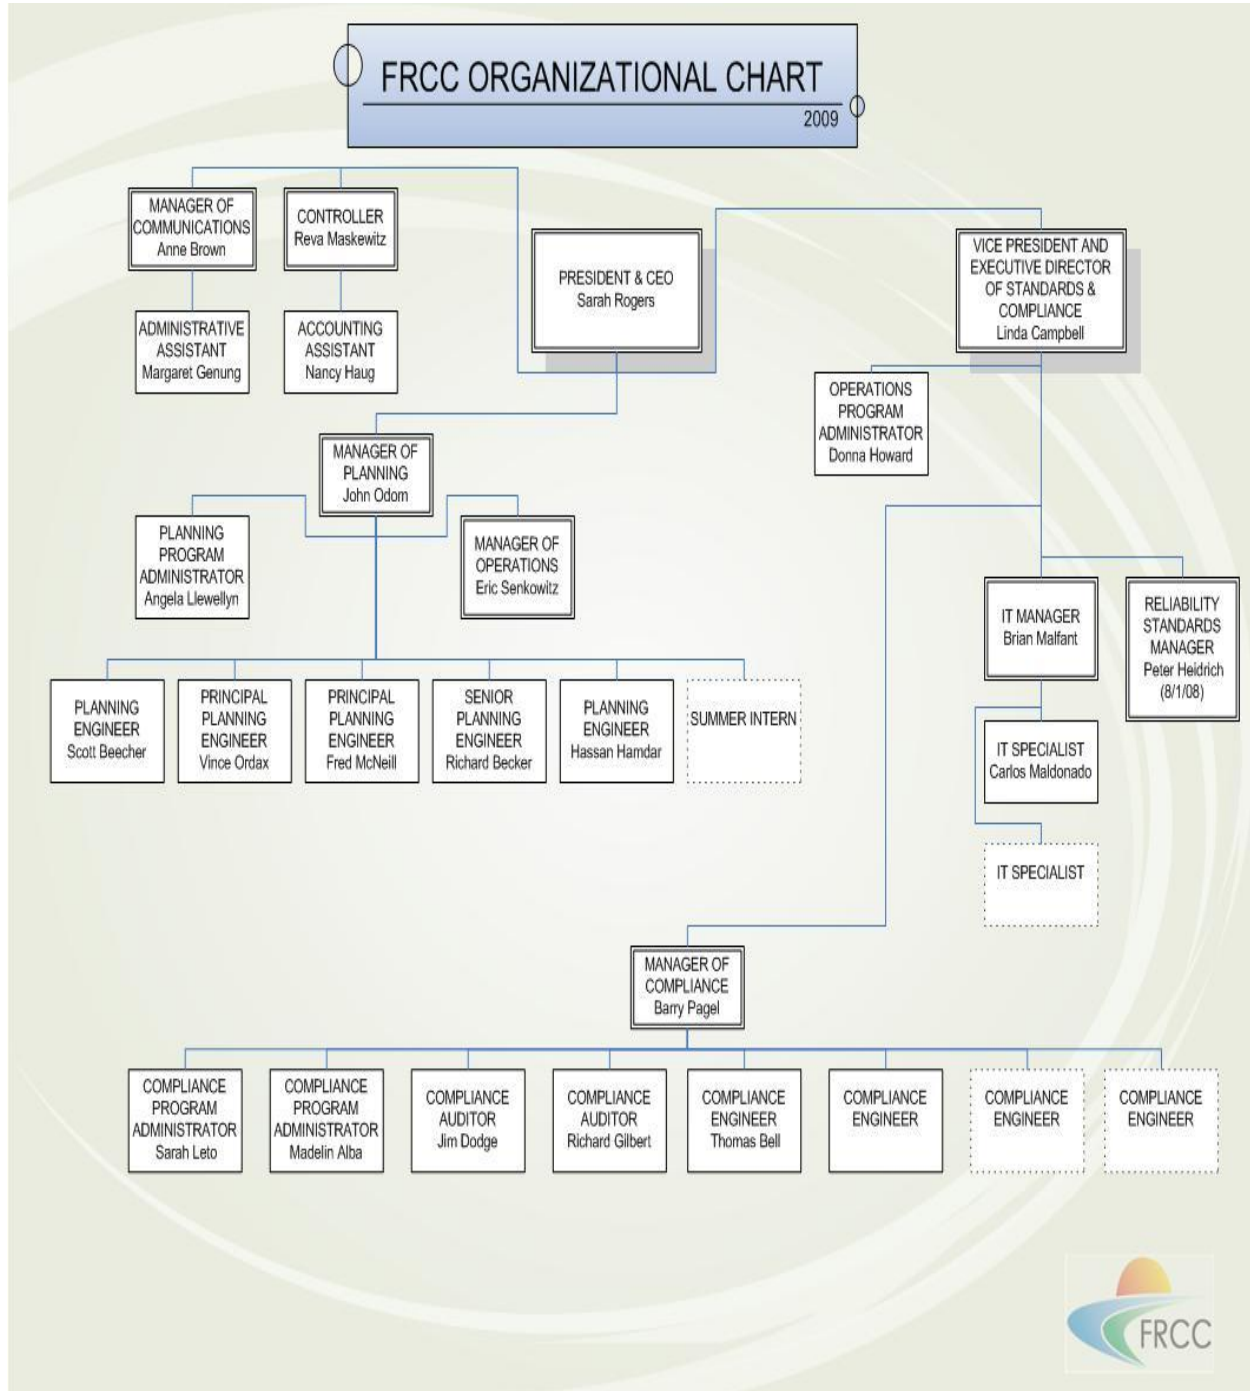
FRCC ORGANIZATIONAL CHART
2009

MANAGER OF COMMUNICATIONS
Anne Brown

CONTROLLER
Reva Maskewitz

PRESIDENT & CEO
Sarah Rogers

VICE PRESIDENT AND EXECUTIVE DIRECTOR OF STANDARDS & COMPLIANCE
Linda Campbell

ADMINISTRATIVE ASSISTANT
Margaret Genung

ACCOUNTING ASSISTANT
Nancy Haug

OPERATIONS PROGRAM ADMINISTRATOR
Donna Howard

MANAGER OF PLANNING
John Odom

PLANNING PROGRAM ADMINISTRATOR
Angela Llewellyn

MANAGER OF OPERATIONS
Eric Senkowitz

IT MANAGER
Brian Malfant

RELIABILITY STANDARDS MANAGER
Peter Heidrich
(8/1/08)

PLANNING ENGINEER
Scott Beecher

PRINCIPAL PLANNING ENGINEER
Vince Ordax

PRINCIPAL PLANNING ENGINEER
Fred McNeill

SENIOR PLANNING ENGINEER
Richard Becker

PLANNING ENGINEER
Hassan Hamdar

SUMMER INTERN

IT SPECIALIST
Carlos Maldonado

IT SPECIALIST

MANAGER OF COMPLIANCE
Barry Pagel

COMPLIANCE PROGRAM ADMINISTRATOR
Sarah Leto

COMPLIANCE PROGRAM ADMINISTRATOR
Madelin Alba

COMPLIANCE AUDITOR
Jim Dodge

COMPLIANCE AUDITOR
Richard Gilbert

COMPLIANCE ENGINEER
Thomas Bell

COMPLIANCE ENGINEER

COMPLIANCE ENGINEER

COMPLIANCE ENGINEER

FRCC